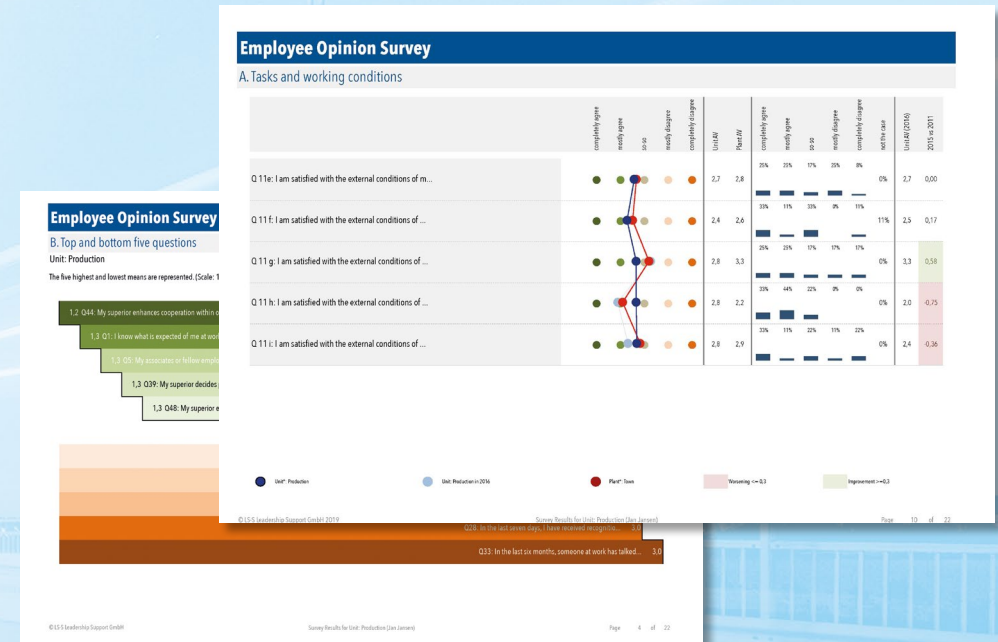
Employee Opinion Survey

A. Tasks and working conditions

| | completely agree | mostly agree | so-so | mostly disagree | completely disagree | Unit AV | Plant AV | completely agree | mostly agree | so-so | mostly disagree | completely disagree | not the case | Unit AV (2016) | 2015 vs 2011 |
|---|---|---|---|---|---|---|---|---|---|---|---|---|---|---|---|
| Q 11e: I am satisfied with the external conditions of m... | | | | | | 2,7 | 2,8 | 25% | 25% | 17% | 25% | 8% | 0% | 2,7 | 0,00 |
| Q 11 f: I am satisfied with the external conditions of ... | | | | | | 2,4 | 2,6 | 33% | 11% | 33% | 0% | 11% | 11% | 2,5 | 0,17 |
| Q 11 g: I am satisfied with the external conditions of ... | | | | | | 2,8 | 3,3 | 25% | 25% | 17% | 17% | 17% | 0% | 3,3 | 0,58 |
| Q 11 h: I am satisfied with the external conditions of ... | | | | | | 2,8 | 2,2 | 33% | 44% | 22% | 0% | 0% | 0% | 2,0 | -0,75 |
| Q 11 i: I am satisfied with the external conditions of ... | | | | | | 2,8 | 2,9 | 33% | 11% | 22% | 11% | 22% | 0% | 2,4 | -0,36 |

Unit*: Production
Unit: Production in 2016
Plant*: Town
Worsening <= 0,3
Improvement >= 0,3

© LS-S Leadership Support GmbH 2019
Survey Results for Unit: Production (Jan Jansen)
Page 10 of 22

Employee Opinion Survey

B. Top and bottom five questions

Unit: Production

The five highest and lowest means are represented. (Scale: 1

1,2 Q44: My superior enhances cooperation within o

1,3 Q1: I know what is expected of me at wor

1,3 Q5: My associates or fellow emplo

1,3 Q39: My superior decides

1,3 Q48: My superior e

Q28: In the last seven days, I have received recognitio... 3,0

Q33: In the last six months, someone at work has talked... 3,0

© LS-S Leadership Support GmbH
Survey Results for Unit: Production (Jan Jansen)
Page 4 of 22